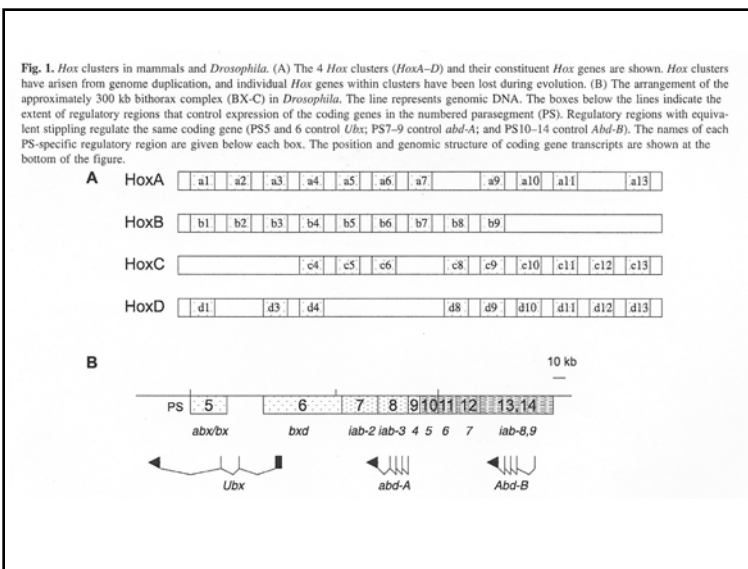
**Fig. 1.** *Hox* clusters in mammals and *Drosophila.* (A) The 4 *Hox* clusters (*HoxA–D*) and their constituent *Hox* genes are shown. *Hox* clusters have arisen from genome duplication, and individual *Hox* genes within clusters have been lost during evolution. (B) The arrangement of the approximately 300 kb bithorax complex (BX-C) in *Drosophila*. The line represents genomic DNA. The boxes below the lines indicate the extent of regulatory regions that control expression of the coding genes in the numbered parasegment (PS). Regulatory regions with equivalent stippling regulate the same coding gene (PS5 and 6 control *Ubx*; PS7–9 control *abd-A*; and PS10–14 control *Abd-B*). The names of each PS-specific regulatory region are given below each box. The position and genomic structure of coding gene transcripts are shown at the bottom of the figure.

A

HoxA a1 a2 a3 a4 a5 a6 a7 a9 a10 a11 a13

HoxB b1 b2 b3 b4 b5 b6 b7 b8 b9

HoxC c4 c5 c6 c8 c9 c10 c11 c12 c13

HoxD d1 d3 d4 d8 d9 d10 d11 d12 d13

B

10 kb

PS 5 6 7 8 9 10 11 12 13,14

abx/bx bxd iab-2 iab-3 4 5 6 7 iab-8,9

Ubx abd-A Abd-B